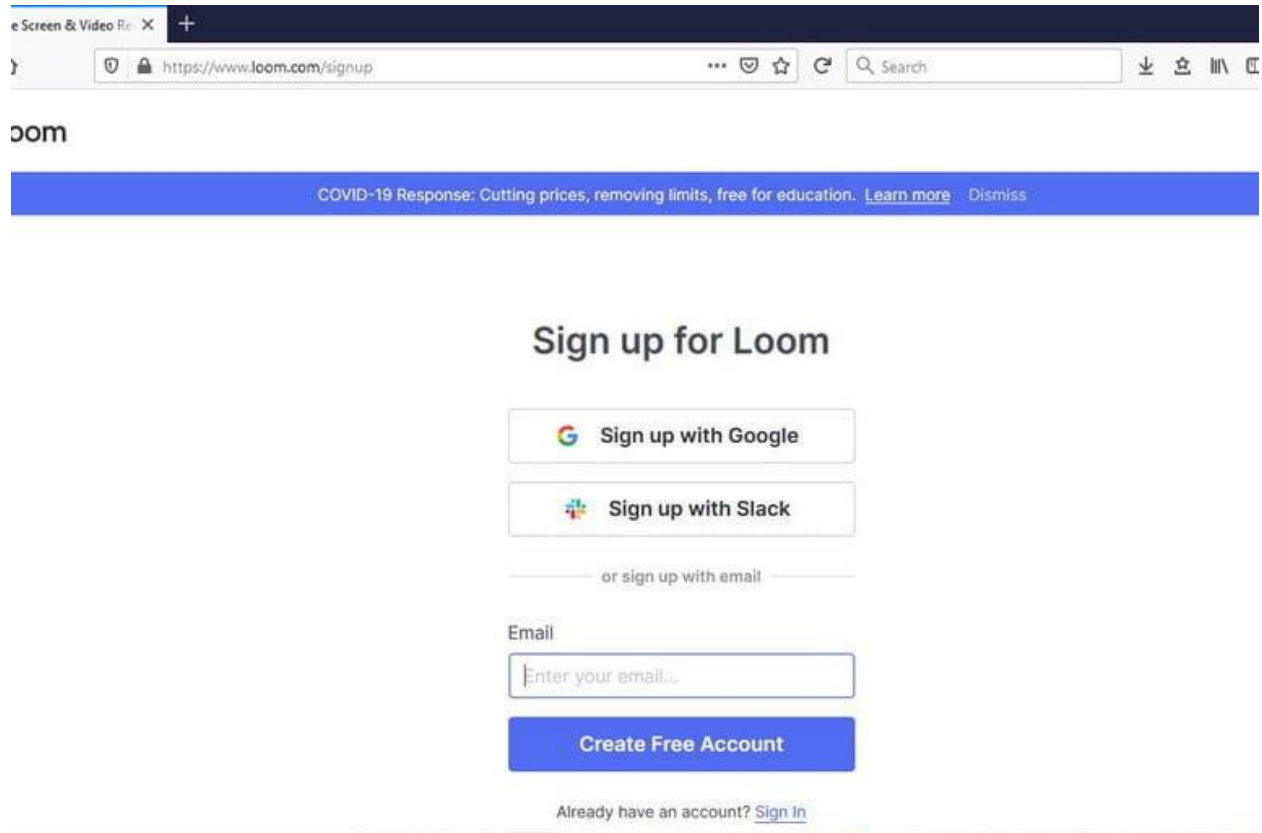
e Screen & Video Re ×
https://www.loom.com/signup
Search

oom

COVID-19 Response: Cutting prices, removing limits, free for education. Learn more Dismiss

Sign up for Loom

Sign up with Google

Sign up with Slack

or sign up with email

Email

Enter your email...

Create Free Account

Already have an account? Sign In